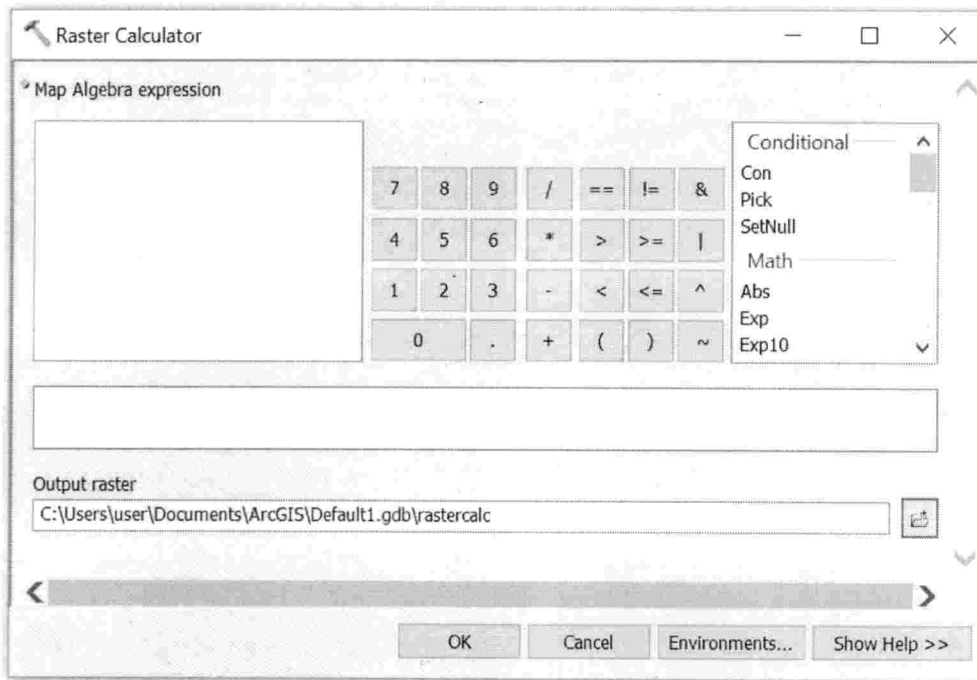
Raster Calculator

Map Algebra expression

| 7 | 8 | 9 | / | == | != | & |
|---|---|---|---|---|---|---|
| 4 | 5 | 6 | * | > | >= | \| |
| 1 | 2 | 3 | - | < | <= | ^ |
| 0 | | . | + | ( | ) | ~ |

Conditional
Con
Pick
SetNull
Math
Abs
Exp
Exp10

Output raster
C:\Users\user\Documents\ArcGIS\Default1.gdb\rastercalc

OK Cancel Environments... Show Help >>